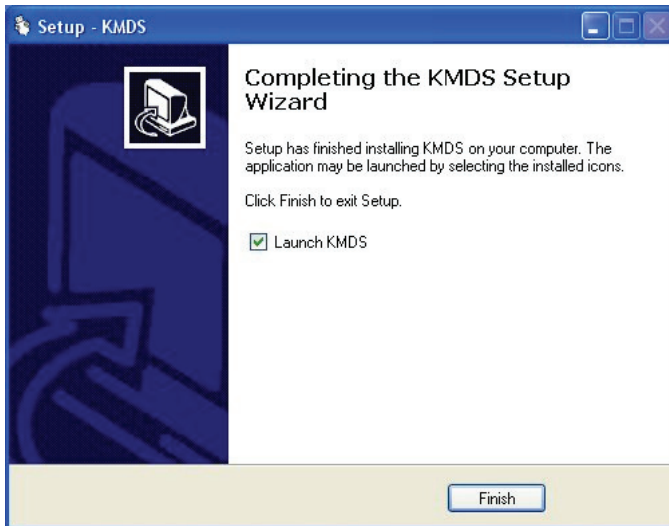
Setup - KMDS

Completing the KMDS Setup Wizard

Setup has finished installing KMDS on your computer. The application may be launched by selecting the installed icons.

Click Finish to exit Setup.

Launch KMDS

Finish